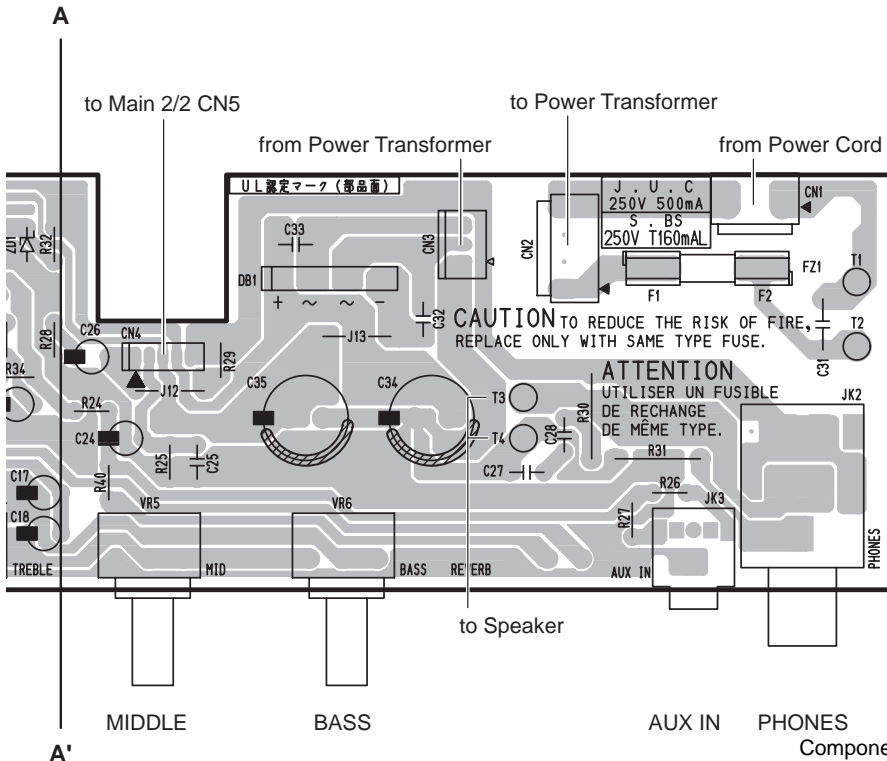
A

to Main 2/2 CN5

to Power Transformer

from Power Transformer

from Power Cord

UL認定マーク（部品面）

J . U . C
250V 500mA
S . BS
250V T160mAL

CN1

ZD1 R32

C33

CN3

CN2

DB1

+ ~ ~ −

FZ1

T1

F1

F2

R28

C26

CN4

R29

J13

C32

CAUTION TO REDUCE THE RISK OF FIRE, REPLACE ONLY WITH SAME TYPE FUSE.

T2

C31

R34

J12

C35

C34

ATTENTION UTILISER UN FUSIBLE DE RECHANGE DE MÊME TYPE.

JK2

R24

T3

R30

C24

R25

C25

T4

C28

C27

R31

C17

R40

R26

JK3

C18

VR5

VR6

R27

TREBLE

MID

BASS

REVERB

AUX IN

PHONES

to Speaker

MIDDLE

BASS

AUX IN

PHONES

A'

Compone